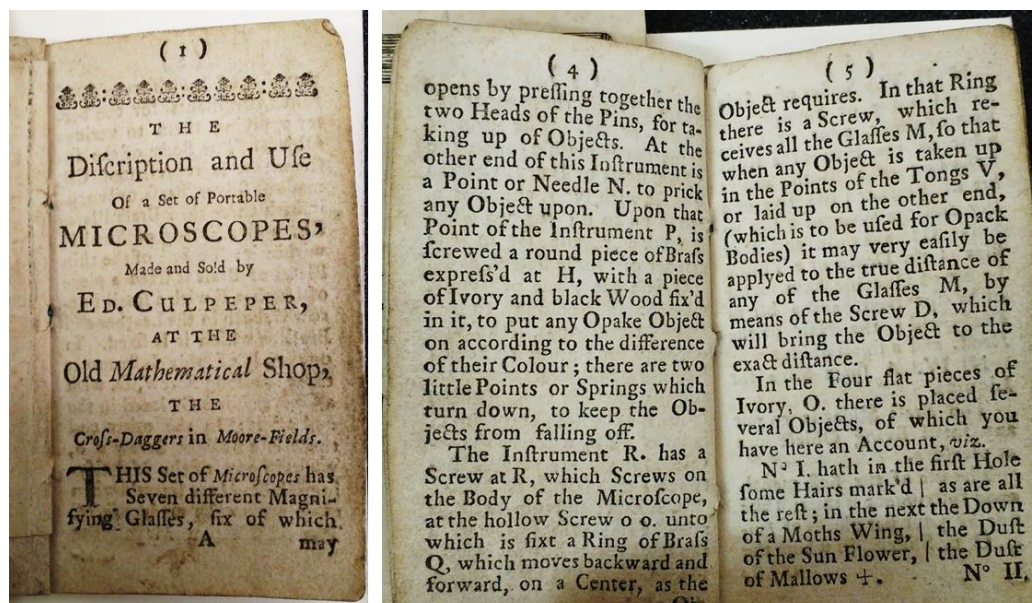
( 1 )

THE

Discription and Use

Of a Set of Portable

MICROSCOPES,

Made and Sold by

ED. CULPEPER,

AT THE

Old Mathematical Shop,

THE

Cross-Daggers in Moore-Fields.

THIS Set of Microscopes has Seven different Magnifying Glasses, six of which

A may

( 4 )

opens by pressing together the two Heads of the Pins, for taking up of Objects. At the other end of this Instrument is a Point or Needle N. to prick any Object upon. Upon that Point of the Instrument P, is screwed a round piece of Brass express'd at H, with a piece of Ivory and black Wood fix'd in it, to put any Opake Object on according to the difference of their Colour; there are two little Points or Springs which turn down, to keep the Objects from falling off.

The Instrument R. has a Screw at R, which Screws on the Body of the Microscope, at the hollow Screw o o. unto which is fixt a Ring of Brass Q, which moves backward and forward, on a Center, as the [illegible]

( 5 )

Object requires. In that Ring there is a Screw, which receives all the Glasses M, so that when any Object is taken up in the Points of the Tongs V, or laid up on the other end, (which is to be used for Opack Bodies) it may very easily be applyed to the true distance of any of the Glasses M, by means of the Screw D, which will bring the Object to the exact distance.

In the Four flat pieces of Ivory, O. there is placed several Objects, of which you have here an Account, viz.

N° I. hath in the first Hole some Hairs mark'd | as are all the rest; in the next the Down of a Moths Wing, | the Dust of the Sun Flower, | the Dust of Mallows +.

N° II.